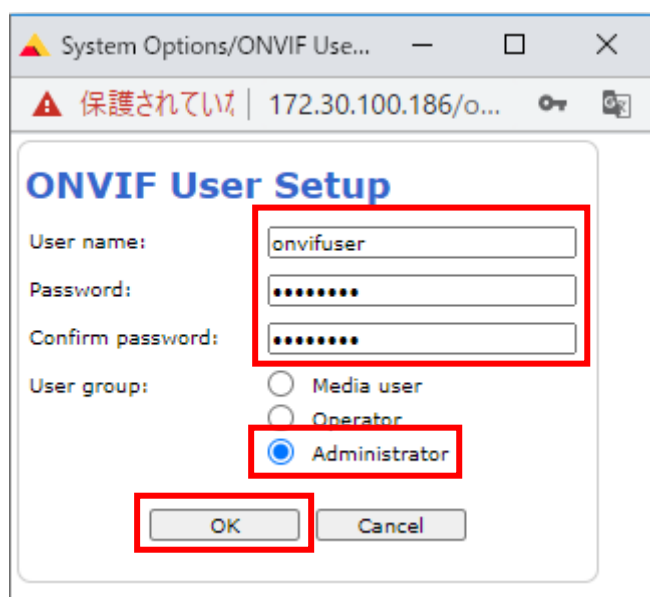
System Options/ONVIF Use...

保護されていな | 172.30.100.186/o...

ONVIF User Setup

User name: onvifuser

Password: •••••••••

Confirm password: •••••••••

User group: Media user

Operator

Administrator

OK

Cancel